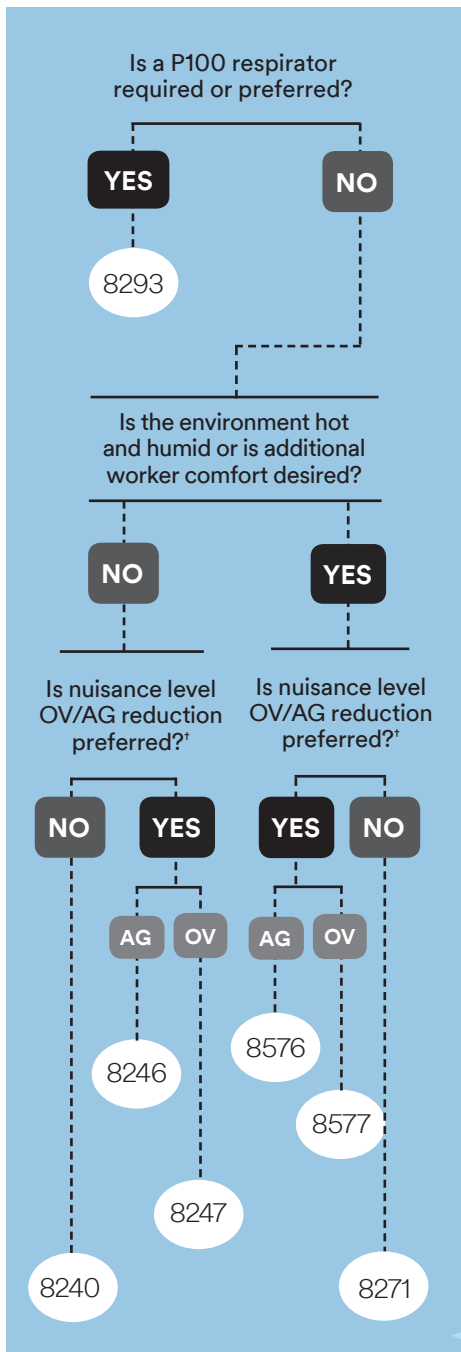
Is a P100 respirator required or preferred?

YES

NO

8293

Is the environment hot and humid or is additional worker comfort desired?

NO

YES

Is nuisance level OV/AG reduction preferred?†

Is nuisance level OV/AG reduction preferred?†

NO

YES

YES

NO

AG

OV

AG

OV

8246

8576

8577

8247

8240

8271